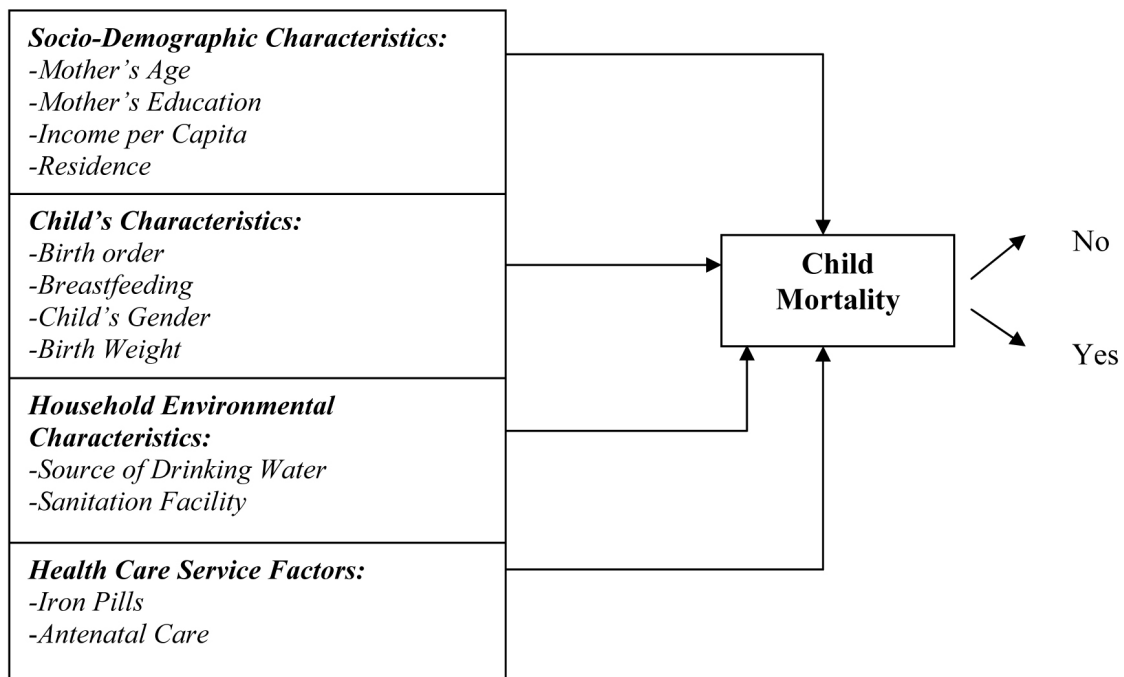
Socio-Demographic Characteristics:
-Mother's Age
-Mother's Education
-Income per Capita
-Residence

Child's Characteristics:
-Birth order
-Breastfeeding
-Child's Gender
-Birth Weight

Household Environmental Characteristics:
-Source of Drinking Water
-Sanitation Facility

Health Care Service Factors:
-Iron Pills
-Antenatal Care

Child Mortality

No

Yes